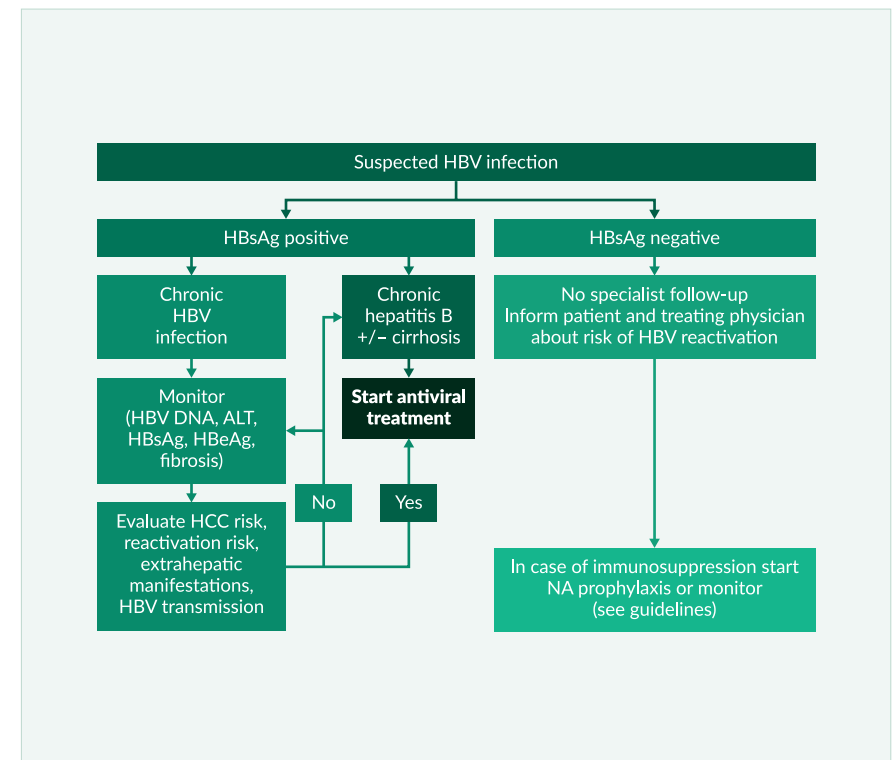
Suspected HBV infection

HBsAg positive

HBsAg negative

Chronic HBV infection

Chronic hepatitis B +/– cirrhosis

No specialist follow-up
Inform patient and treating physician about risk of HBV reactivation

Monitor (HBV DNA, ALT, HBsAg, HBeAg, fibrosis)

Start antiviral treatment

No

Yes

Evaluate HCC risk, reactivation risk, extrahepatic manifestations, HBV transmission

In case of immunosuppression start NA prophylaxis or monitor (see guidelines)